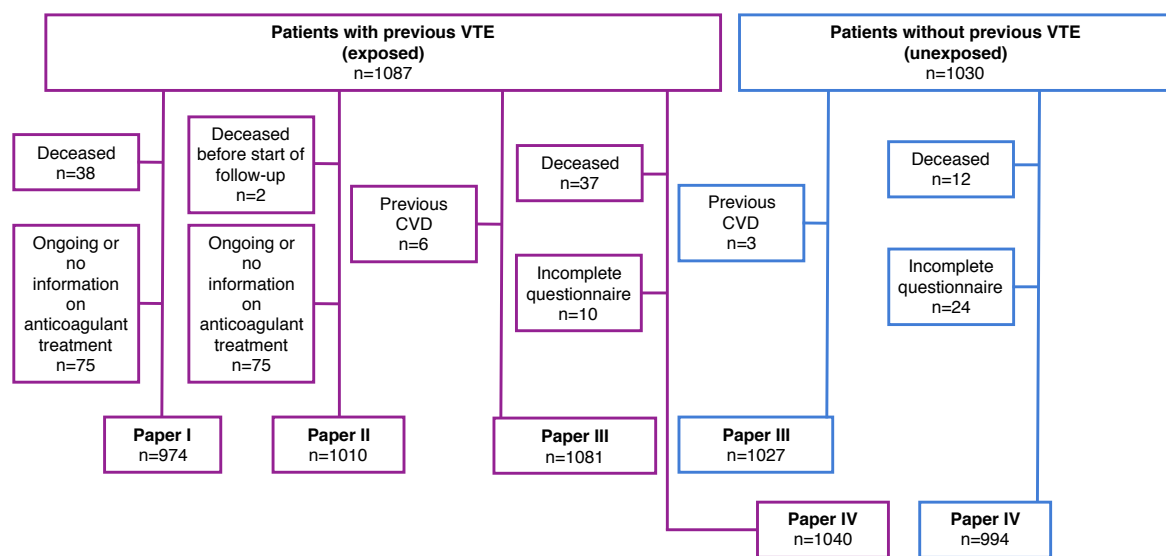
**Patients with previous VTE (exposed)**
n=1087

**Patients without previous VTE (unexposed)**
n=1030

Deceased
n=38

Ongoing or no information on anticoagulant treatment
n=75

Deceased before start of follow-up
n=2

Ongoing or no information on anticoagulant treatment
n=75

Previous CVD
n=6

Deceased
n=37

Incomplete questionnaire
n=10

Previous CVD
n=3

Deceased
n=12

Incomplete questionnaire
n=24

**Paper I**
n=974

**Paper II**
n=1010

**Paper III**
n=1081

**Paper III**
n=1027

**Paper IV**
n=1040

**Paper IV**
n=994